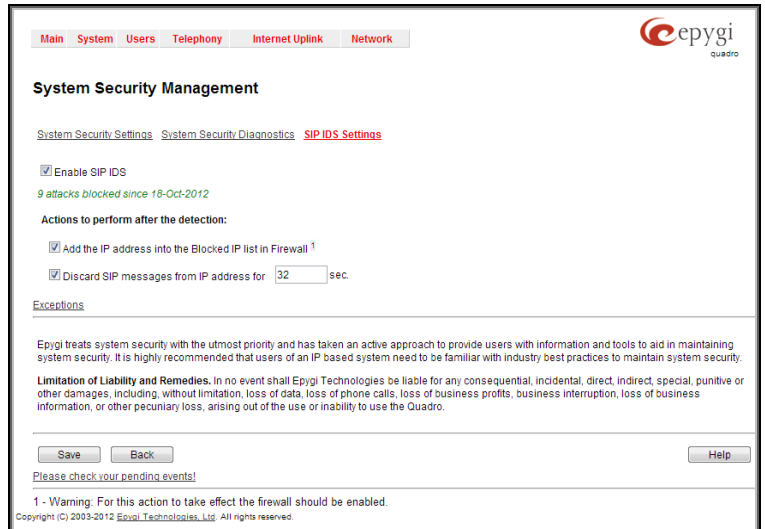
Main System Users Telephony Internet Uplink Network

epygi
quadro

System Security Management

System Security Settings System Security Diagnostics SIP IDS Settings

Enable SIP IDS

9 attacks blocked since 18-Oct-2012

Actions to perform after the detection:

Add the IP address into the Blocked IP list in Firewall $^1$

Discard SIP messages from IP address for 32 sec.

Exceptions

Epygi treats system security with the utmost priority and has taken an active approach to provide users with information and tools to aid in maintaining system security. It is highly recommended that users of an IP based system need to be familiar with industry best practices to maintain system security.

Limitation of Liability and Remedies. In no event shall Epygi Technologies be liable for any consequential, incidental, direct, indirect, special, punitive or other damages, including, without limitation, loss of data, loss of phone calls, loss of business profits, business interruption, loss of business information, or other pecuniary loss, arising out of the use or inability to use the Quadro.

Save Back Help

Please check your pending events!

1 - Warning: For this action to take effect the firewall should be enabled.

Copyright (C) 2003-2012 Epygi Technologies, Ltd. All rights reserved.